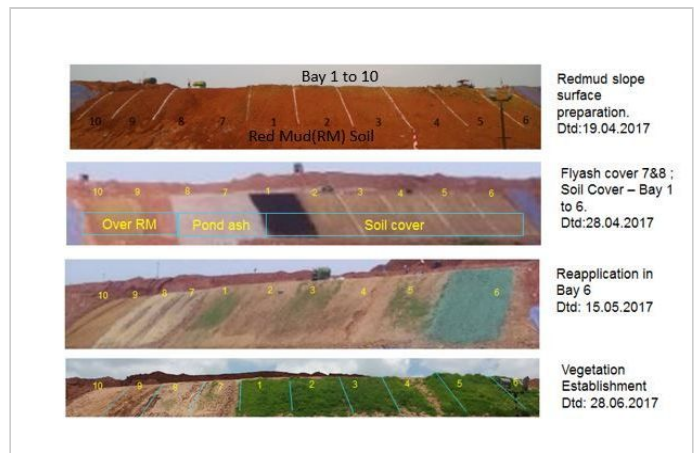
Bay 1 to 10

10 9 8 7 1 2 3 4 5 6

Red Mud(RM) Soil

Redmud slope surface preparation. Dtd:19.04.2017

10 9 8 7 1 2 3 4 5 6

Over RM

Pond ash

Soil cover

Flyash cover 7&8 ; Soil Cover – Bay 1 to 6. Dtd:28.04.2017

10 9 8 7 1 2 3 4 5 6

Reapplication in Bay 6 Dtd: 15.05.2017

10 9 8 7 1 2 3 4 5 6

Vegetation Establishment Dtd: 28.06.2017